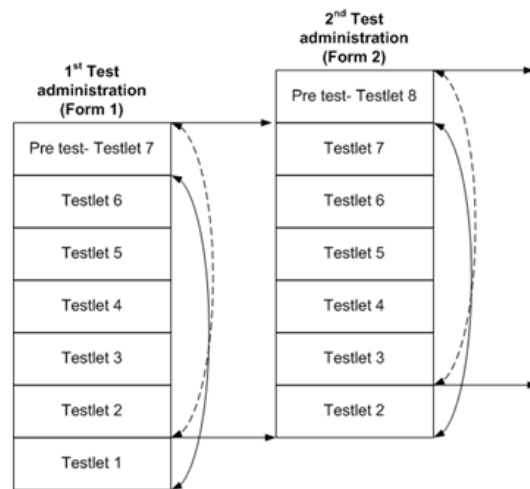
1$^{st}$ Test administration (Form 1)

Pre test- Testlet 7

Testlet 6

Testlet 5

Testlet 4

Testlet 3

Testlet 2

Testlet 1

2$^{nd}$ Test administration (Form 2)

Pre test- Testlet 8

Testlet 7

Testlet 6

Testlet 5

Testlet 4

Testlet 3

Testlet 2